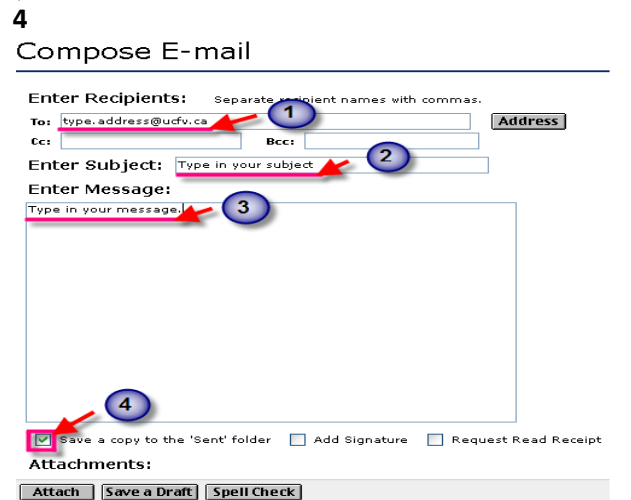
4

Compose E-mail

Enter Recipients: Separate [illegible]ipient names with commas.

To: type.address@ucfv.ca 1 Address

Cc: Bcc:

Enter Subject: Type in your subject 2

Enter Message:

Type in your message. 3

4

Save a copy to the 'Sent' folder Add Signature Request Read Receipt

Attachments:

Attach Save a Draft Spell Check